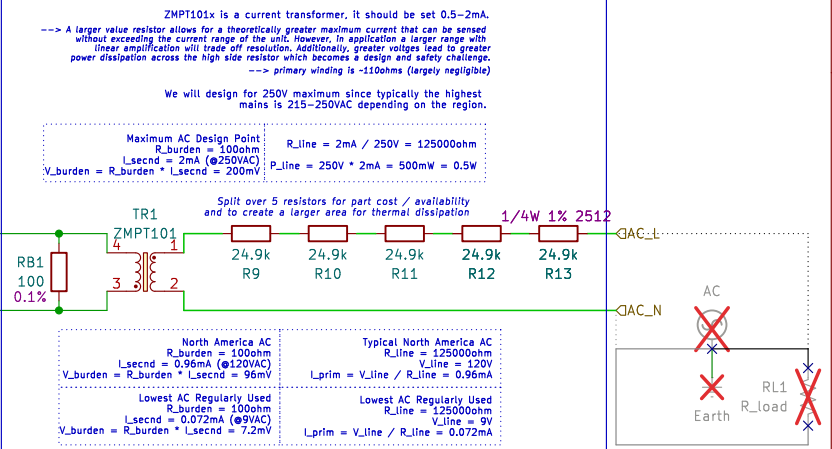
ZMPT101x is a current transformer, it should be set 0.5-2mA.

--> A larger value resistor allows for a theoretically greater maximum current that can be sensed without exceeding the current range of the unit. However, in application a larger range with linear amplification will trade off resolution. Additionally, greater voltges lead to greater power dissipation across the high side resistor which becomes a design and safety challenge.
--> primary winding is ~110ohms (largely negligible)

We will design for 250V maximum since typically the highest mains is 215-250VAC depending on the region.

Maximum AC Design Point
R_burden = 100ohm
I_secnd = 2mA (@250VAC)
V_burden = R_burden * I_secnd = 200mV

R_line = 2mA / 250V = 125000ohm

P_line = 250V * 2mA = 500mW = 0.5W

Split over 5 resistors for part cost / availability and to create a larger area for thermal dissipation

TR1
ZMPT101
4 1
3 2

1/4W 1% 2512

RB1
100
0.1%

24.9k R9
24.9k R10
24.9k R11
24.9k R12
24.9k R13

AC_L
AC_N

AC

RL1
R_load

Earth

North America AC
R_burden = 100ohm
I_secnd = 0.96mA (@120VAC)
V_burden = R_burden * I_secnd = 96mV

Typical North America AC
R_line = 125000ohm
V_line = 120V
I_prim = V_line / R_line = 0.96mA

Lowest AC Regularly Used
R_burden = 100ohm
I_secnd = 0.072mA (@9VAC)
V_burden = R_burden * I_secnd = 7.2mV

Lowest AC Regularly Used
R_line = 125000ohm
V_line = 9V
I_prim = V_line / R_line = 0.072mA